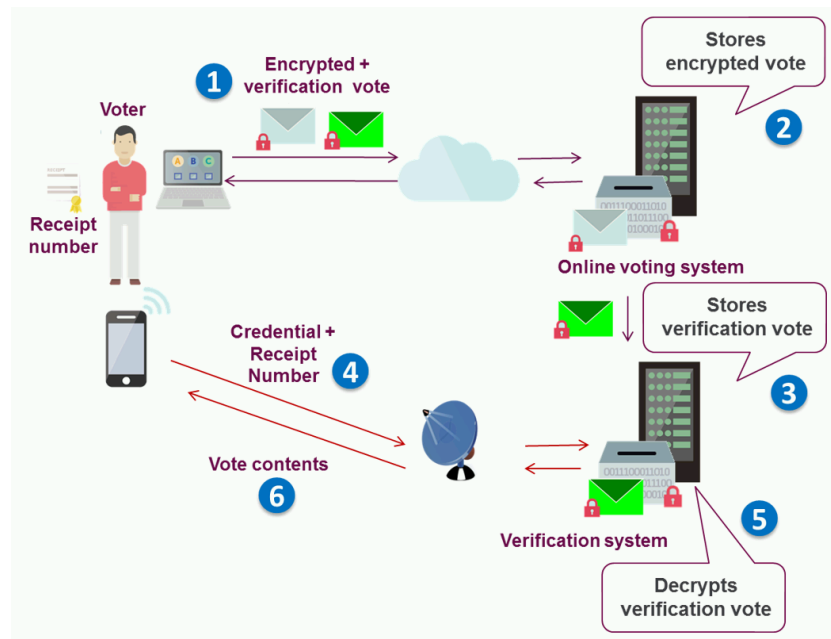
1 Encrypted + verification vote

Voter

A B C

Receipt number

Stores encrypted vote

2

00111000110101 0010110011100 01010001011

Online voting system

Stores verification vote

3

Credential + Receipt Number 4

Vote contents 6

00111000110101 0010110011100 0100011

5

Verification system

Decrypts verification vote